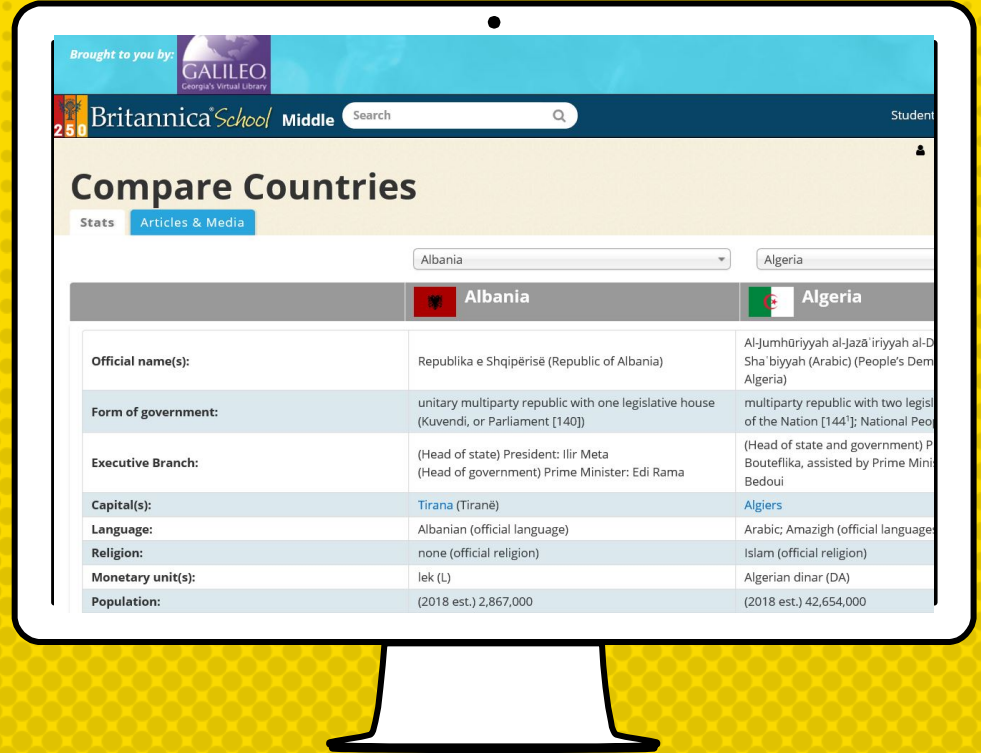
Brought to you by:

GALILEO
Georgia's Virtual Library

250 Britannica School Middle

Search

Student

Compare Countries

Stats

Articles & Media

Albania

Algeria

| | Albania | Algeria |
|---|---|---|
| Official name(s): | Republika e Shqipërisë (Republic of Albania) | Al-Jumhūriyyah al-Jazāʾiriyyah al-D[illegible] Shaʿbiyyah (Arabic) (People's Dem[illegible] Algeria) |
| Form of government: | unitary multiparty republic with one legislative house (Kuvendi, or Parliament [140]) | multiparty republic with two legisl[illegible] of the Nation [144¹]; National Peo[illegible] |
| Executive Branch: | (Head of state) President: Ilir Meta (Head of government) Prime Minister: Edi Rama | (Head of state and government) P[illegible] Bouteflika, assisted by Prime Minis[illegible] Bedoui |
| Capital(s): | Tirana (Tiranë) | Algiers |
| Language: | Albanian (official language) | Arabic; Amazigh (official language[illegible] |
| Religion: | none (official religion) | Islam (official religion) |
| Monetary unit(s): | lek (L) | Algerian dinar (DA) |
| Population: | (2018 est.) 2,867,000 | (2018 est.) 42,654,000 |